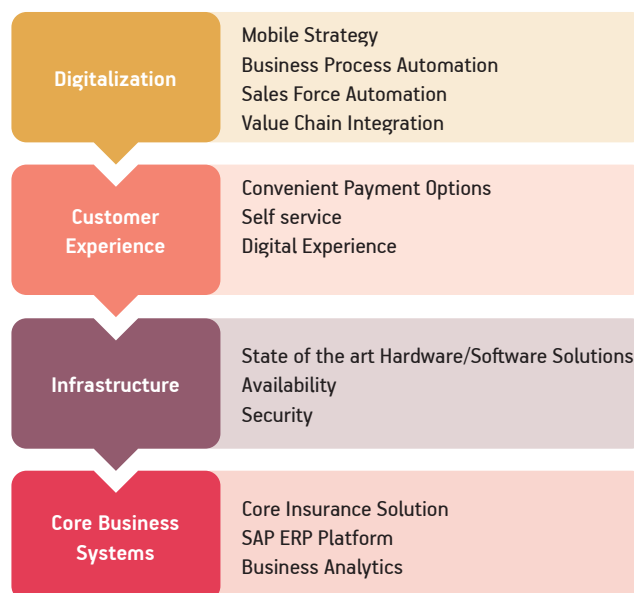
Digitalization

Mobile Strategy
Business Process Automation
Sales Force Automation
Value Chain Integration

Customer Experience

Convenient Payment Options
Self service
Digital Experience

Infrastructure

State of the art Hardware/Software Solutions
Availability
Security

Core Business Systems

Core Insurance Solution
SAP ERP Platform
Business Analytics